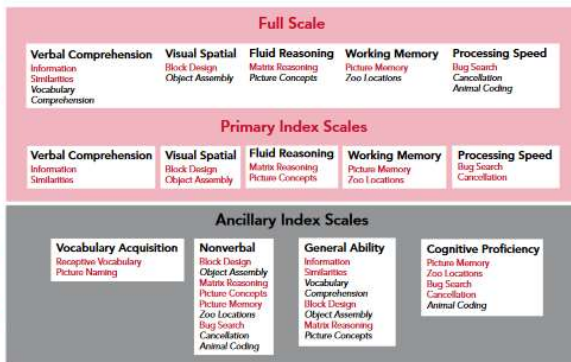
Full Scale

Verbal Comprehension
Information
Similarities
Vocabulary
Comprehension

Visual Spatial
Block Design
Object Assembly

Fluid Reasoning
Matrix Reasoning
Picture Concepts

Working Memory
Picture Memory
Zoo Locations

Processing Speed
Bug Search
Cancellation
Animal Coding

Primary Index Scales

Verbal Comprehension
Information
Similarities

Visual Spatial
Block Design
Object Assembly

Fluid Reasoning
Matrix Reasoning
Picture Concepts

Working Memory
Picture Memory
Zoo Locations

Processing Speed
Bug Search
Cancellation

Ancillary Index Scales

Vocabulary Acquisition
Receptive Vocabulary
Picture Naming

Nonverbal
Block Design
Object Assembly
Matrix Reasoning
Picture Concepts
Picture Memory
Zoo Locations
Bug Search
Cancellation
Animal Coding

General Ability
Information
Similarities
Vocabulary
Comprehension
Block Design
Object Assembly
Matrix Reasoning
Picture Concepts

Cognitive Proficiency
Picture Memory
Zoo Locations
Bug Search
Cancellation
Animal Coding